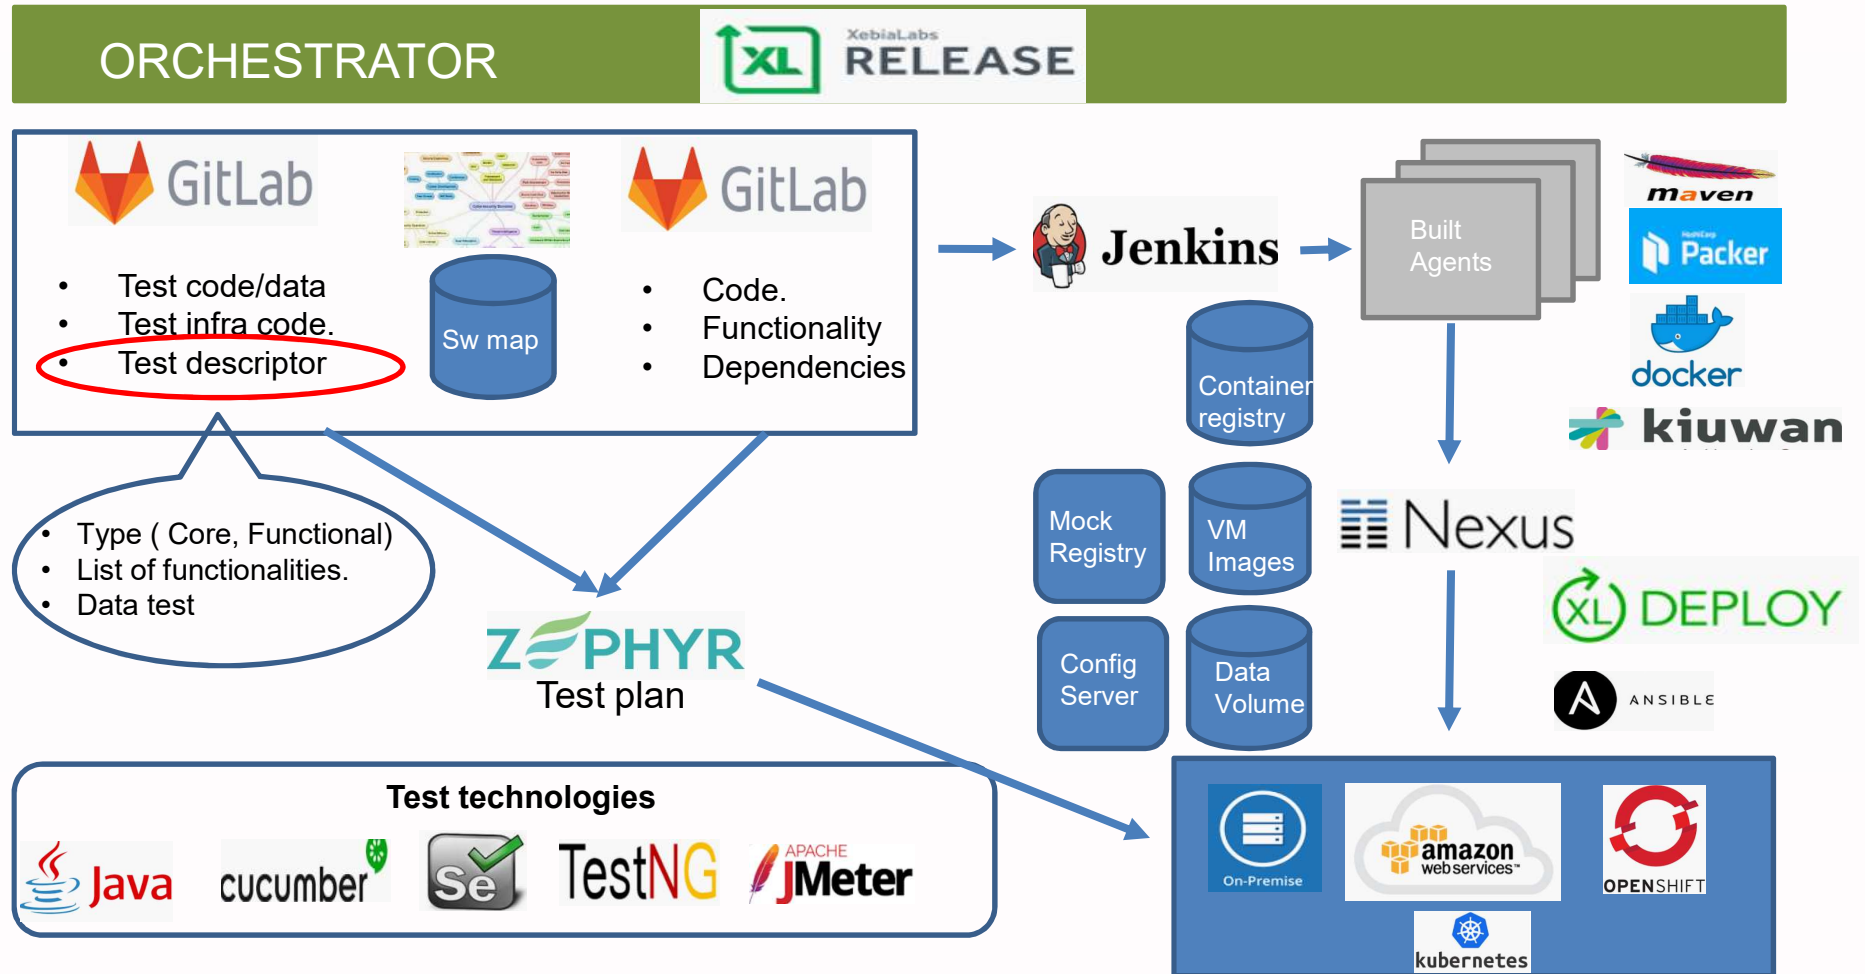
ORCHESTRATOR

XL XebiaLabs RELEASE

GitLab

- Test code/data
- Test infra code.
- Test descriptor

Sw map

GitLab

- Code.
- Functionality
- Dependencies

Jenkins

Built Agents

maven

Packer

docker

kiuwan

Container registry

- Type ( Core, Functional)
- List of functionalities.
- Data test

Mock Registry

VM Images

Nexus

XL DEPLOY

ZEPHYR
Test plan

Config Server

Data Volume

ANSIBLE

Test technologies

Java

cucumber

Se

TestNG

APACHE JMeter

On-Premise

amazon web services

OPENSHIFT

kubernetes